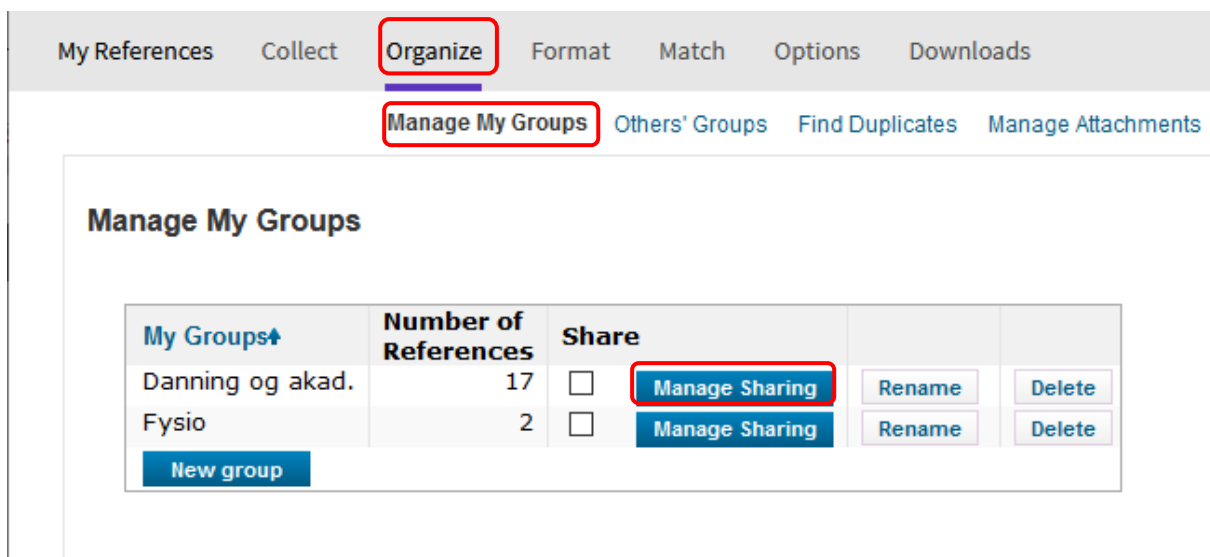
My References Collect Organize Format Match Options Downloads

Manage My Groups Others' Groups Find Duplicates Manage Attachments

Manage My Groups

| My Groups↑ | Number of References | Share | | | |
|---|---|---|---|---|---|
| Danning og akad. | 17 | ☐ | Manage Sharing | Rename | Delete |
| Fysio | 2 | ☐ | Manage Sharing | Rename | Delete |

New group